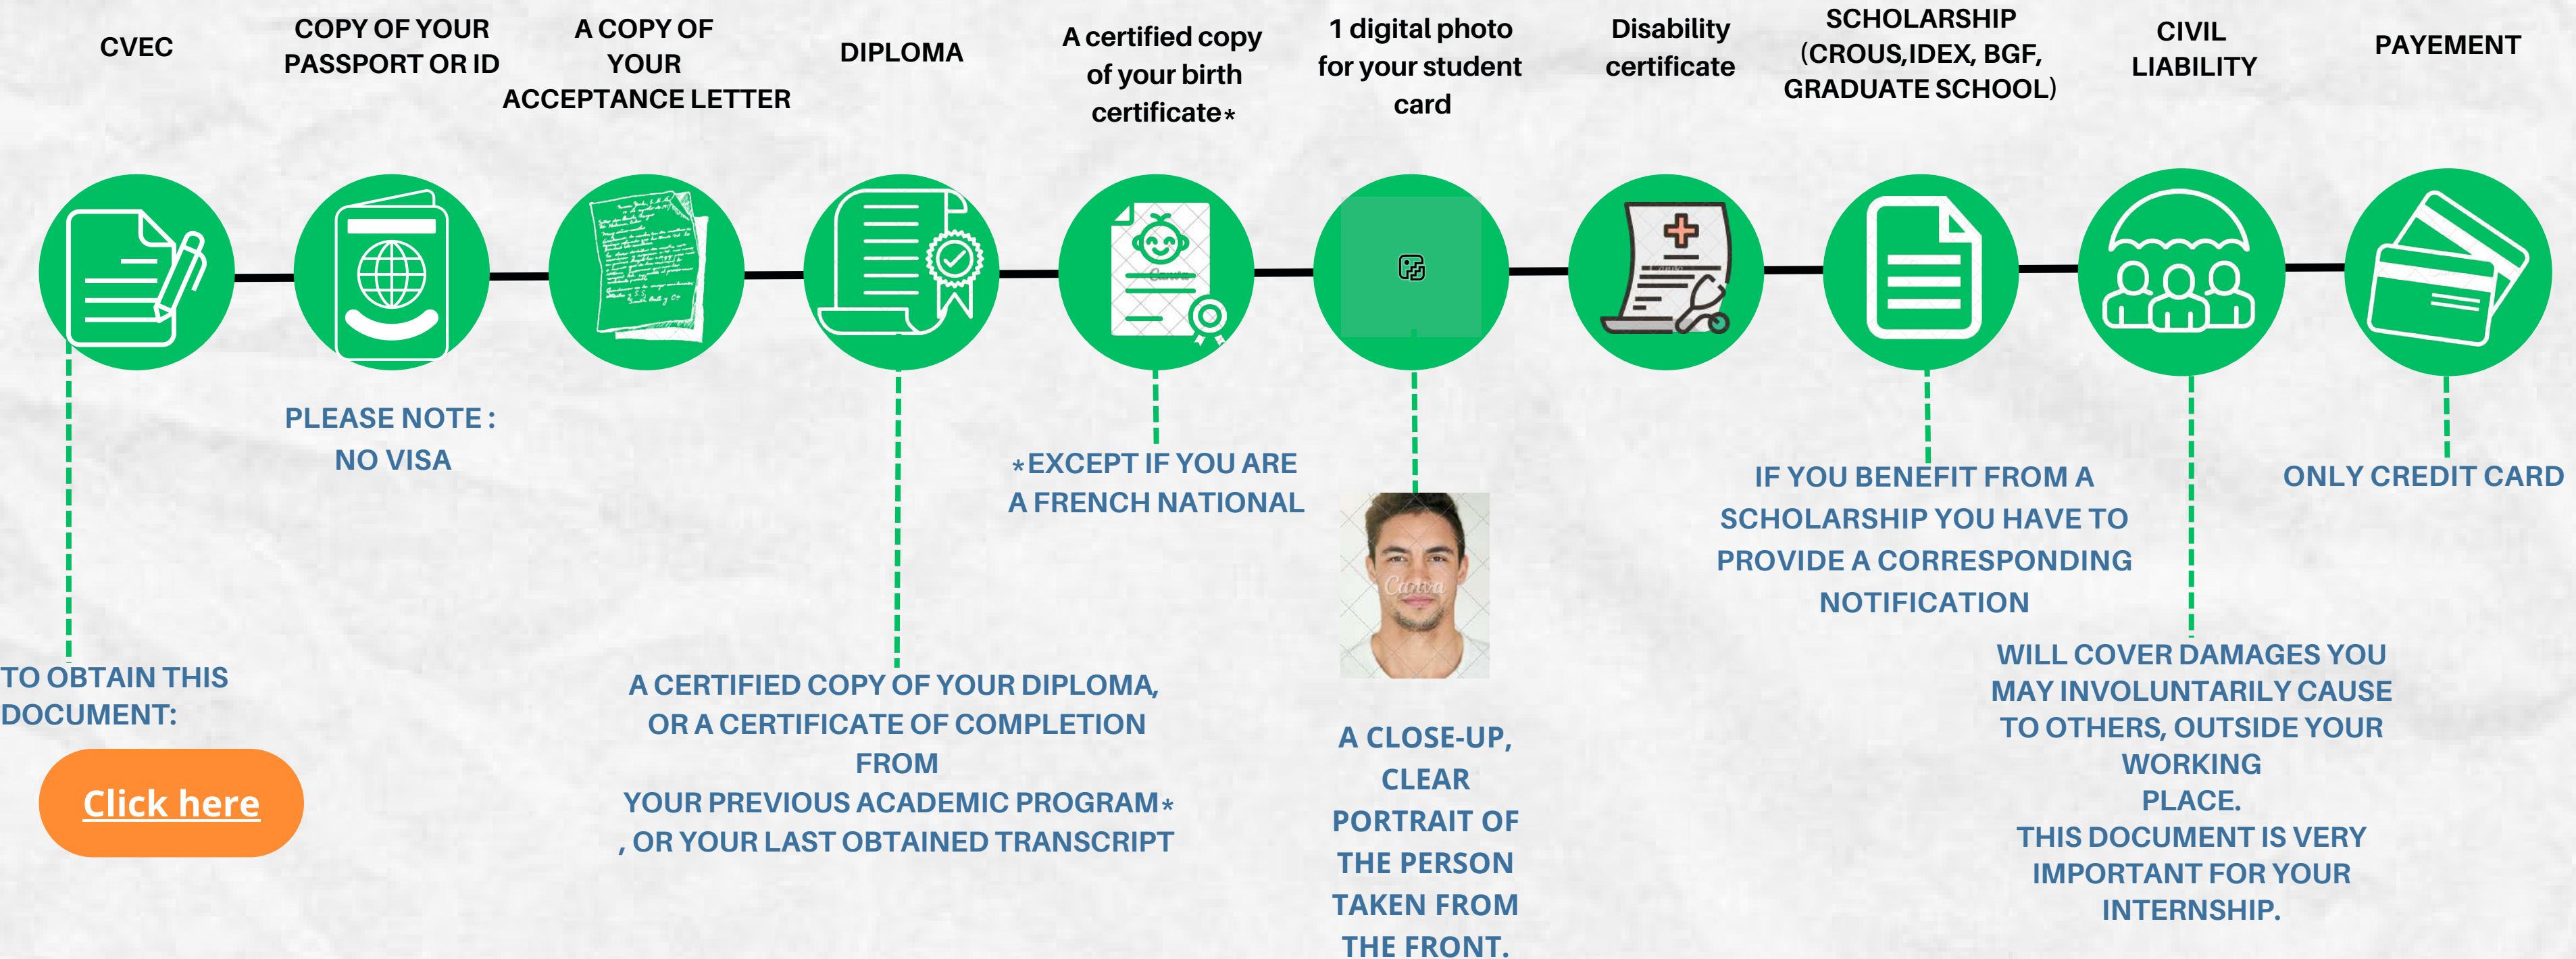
CVEC

COPY OF YOUR PASSPORT OR ID

A COPY OF YOUR ACCEPTANCE LETTER

DIPLOMA

A certified copy of your birth certificate*

1 digital photo for your student card

Disability certificate

SCHOLARSHIP (CROUS,IDEX, BGF, GRADUATE SCHOOL)

CIVIL LIABILITY

PAYEMENT

TO OBTAIN THIS DOCUMENT:

Click here

PLEASE NOTE : NO VISA

A CERTIFIED COPY OF YOUR DIPLOMA, OR A CERTIFICATE OF COMPLETION FROM YOUR PREVIOUS ACADEMIC PROGRAM* , OR YOUR LAST OBTAINED TRANSCRIPT

*EXCEPT IF YOU ARE A FRENCH NATIONAL

A CLOSE-UP, CLEAR PORTRAIT OF THE PERSON TAKEN FROM THE FRONT.

IF YOU BENEFIT FROM A SCHOLARSHIP YOU HAVE TO PROVIDE A CORRESPONDING NOTIFICATION

WILL COVER DAMAGES YOU MAY INVOLUNTARILY CAUSE TO OTHERS, OUTSIDE YOUR WORKING PLACE.
THIS DOCUMENT IS VERY IMPORTANT FOR YOUR INTERNSHIP.

ONLY CREDIT CARD